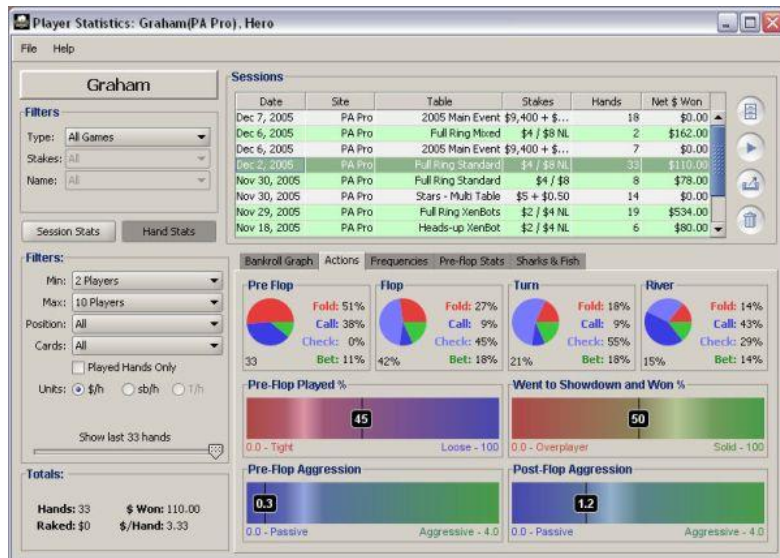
Player Statistics: Graham(PA Pro), Hero

File Help

Graham

Filters
Type: All Games
Stakes: All
Name: All

Session Stats
Hand Stats

Filters:
Min: 2 Players
Max: 10 Players
Position: All
Cards: All
Played Hands Only
Units: $/h sb/h 1/h

Show last 33 hands

Totals:
Hands: 33
$ Won: 110.00
Raked: $0
$/Hand: 3.33

Sessions

| Date | Site | Table | Stakes | Hands | Net $ Won |
|---|---|---|---|---|---|
| Dec 7, 2005 | PA Pro | 2005 Main Event | $9,400 + $... | 18 | $0.00 |
| Dec 6, 2005 | PA Pro | Full Ring Mixed | $4 / $8 NL | 2 | $162.00 |
| Dec 6, 2005 | PA Pro | 2005 Main Event | $9,400 + $... | 7 | $0.00 |
| Dec 2, 2005 | PA Pro | Full Ring Standard | $4 / $8 NL | 33 | $110.00 |
| Nov 30, 2005 | PA Pro | Full Ring Standard | $4 / $8 | 8 | $78.00 |
| Nov 30, 2005 | PA Pro | Stars - Multi Table | $5 + $0.50 | 14 | $0.00 |
| Nov 29, 2005 | PA Pro | Full Ring XenBots | $2 / $4 NL | 19 | $534.00 |
| Nov 18, 2005 | PA Pro | Heads-up XenBot | $2 / $4 NL | 6 | $80.00 |

Bankroll Graph | Actions | Frequencies | Pre-flop Stats | Sharks & Fish

Pre Flop
Fold: 51%
Call: 38%
Check: 0%
Bet: 11%
33

Flop
Fold: 27%
Call: 9%
Check: 45%
Bet: 18%
42%

Turn
Fold: 18%
Call: 9%
Check: 55%
Bet: 18%
21%

River
Fold: 14%
Call: 43%
Check: 29%
Bet: 14%
15%

Pre-Flop Played %
45
0.0 - Tight
Loose - 100

Went to Showdown and Won %
50
0.0 - Overplayer
Solid - 100

Pre-Flop Aggression
0.3
0.0 - Passive
Aggressive - 4.0

Post-Flop Aggression
1.2
0.0 - Passive
Aggressive - 4.0